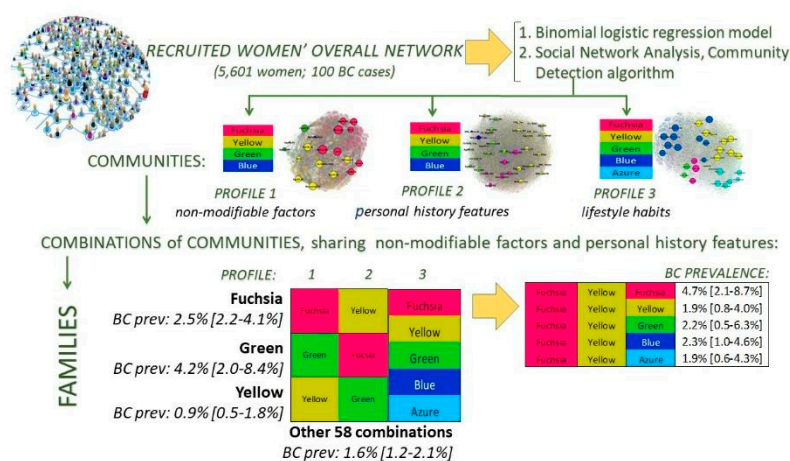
RECRUITED WOMEN' OVERALL NETWORK
(5,601 women; 100 BC cases)

1. Binomial logistic regression model
2. Social Network Analysis, Community Detection algorithm

Fuchsia
Yellow
Green
Blue

Fuchsia
Yellow
Green
Blue

Fuchsia
Yellow
Green
Blue
Azure

COMMUNITIES:

PROFILE 1
non-modifiable factors

PROFILE 2
personal history features

PROFILE 3
lifestyle habits

COMBINATIONS of COMMUNITIES, sharing non-modifiable factors and personal history features:

FAMILIES

PROFILE: 1 2 3

Fuchsia
BC prev: 2.5% [2.2-4.1%]

Green
BC prev: 4.2% [2.0-8.4%]

Yellow
BC prev: 0.9% [0.5-1.8%]

| 1 | 2 | 3 |
|---|---|---|
| Fuchsia | Yellow | Fuchsia |
| | | Yellow |
| Green | Fuchsia | Green |
| | | Blue |
| Yellow | Green | Azure |

Other 58 combinations
BC prev: 1.6% [1.2-2.1%]

BC PREVALENCE:

| | | | |
|---|---|---|---|
| Fuchsia | Yellow | Fuchsia | 4.7% [2.1-8.7%] |
| Fuchsia | Yellow | Yellow | 1.9% [0.8-4.0%] |
| Fuchsia | Yellow | Green | 2.2% [0.5-6.3%] |
| Fuchsia | Yellow | Blue | 2.3% [1.0-4.6%] |
| Fuchsia | Yellow | Azure | 1.9% [0.6-4.3%] |